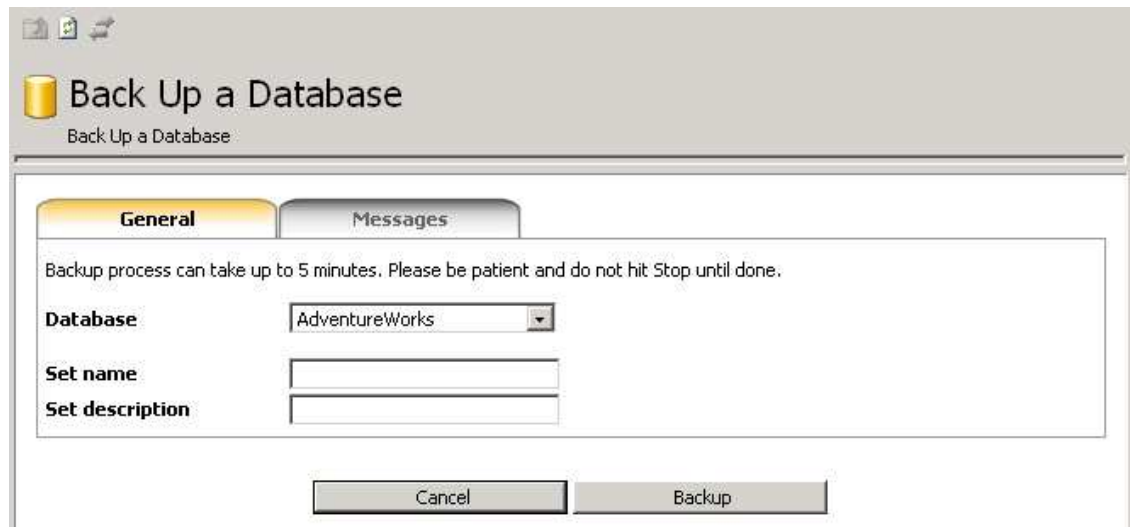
Back Up a Database

Back Up a Database

General

Messages

Backup process can take up to 5 minutes. Please be patient and do not hit Stop until done.

Database AdventureWorks

Set name

Set description

Cancel

Backup